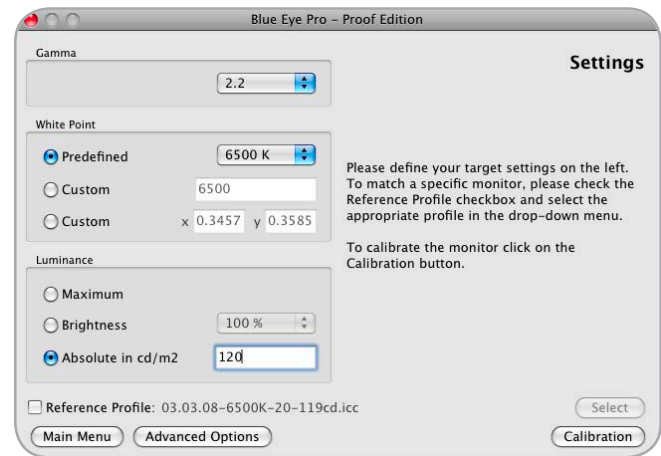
Blue Eye Pro – Proof Edition

Gamma

2.2

Settings

White Point

Predefined

6500 K

Custom

6500

Custom

x 0.3457 y 0.3585

Please define your target settings on the left. To match a specific monitor, please check the Reference Profile checkbox and select the appropriate profile in the drop-down menu.

To calibrate the monitor click on the Calibration button.

Luminance

Maximum

Brightness

100 %

Absolute in cd/m2

120

Reference Profile: 03.03.08-6500K-20-119cd.icc

Select

Main Menu

Advanced Options

Calibration